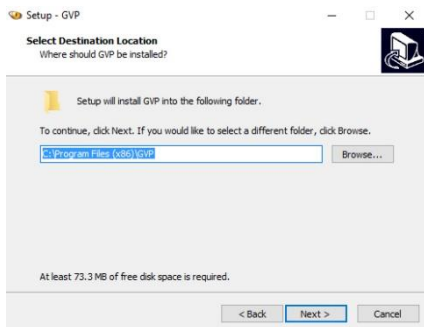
Setup - GVP

Select Destination Location
Where should GVP be installed?

Setup will install GVP into the following folder.

To continue, click Next. If you would like to select a different folder, click Browse.

C:\Program Files (x86)\GVP

Browse...

At least 73.3 MB of free disk space is required.

< Back
Next >
Cancel